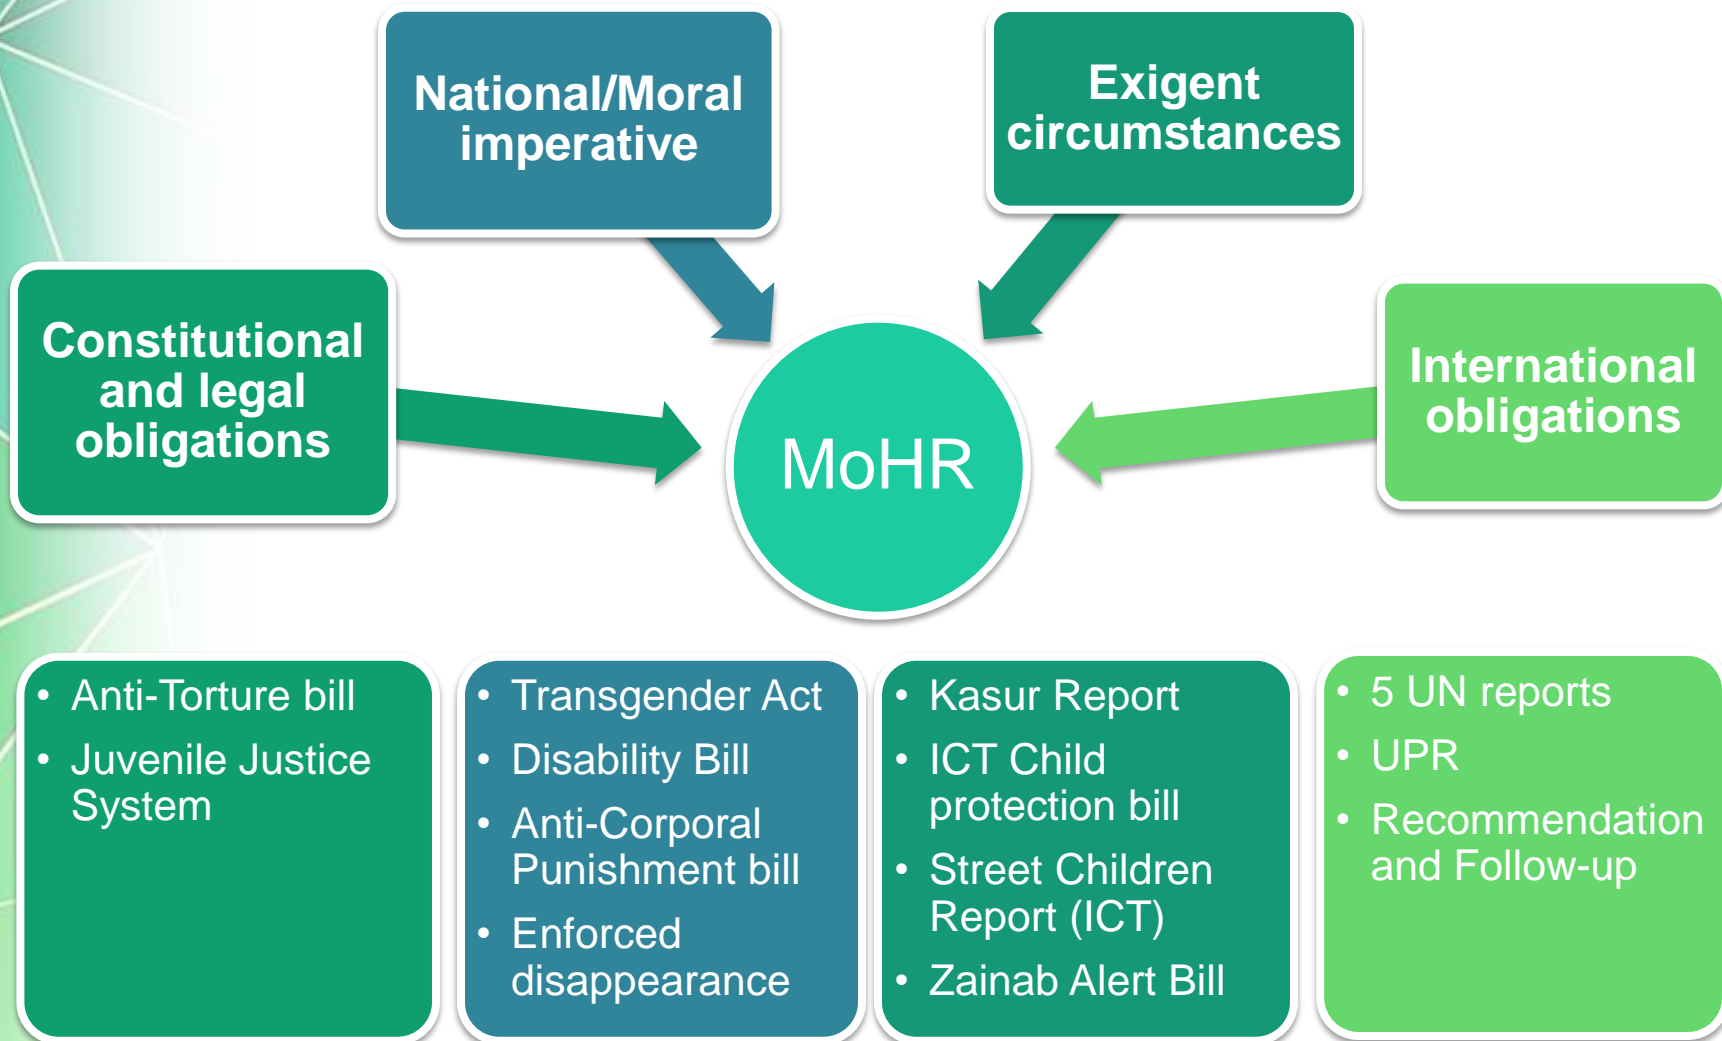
National/Moral imperative

Exigent circumstances

Constitutional and legal obligations

MoHR

International obligations

- Anti-Torture bill
- Juvenile Justice System

- Transgender Act
- Disability Bill
- Anti-Corporal Punishment bill
- Enforced disappearance

- Kasur Report
- ICT Child protection bill
- Street Children Report (ICT)
- Zainab Alert Bill

- 5 UN reports
- UPR
- Recommendation and Follow-up